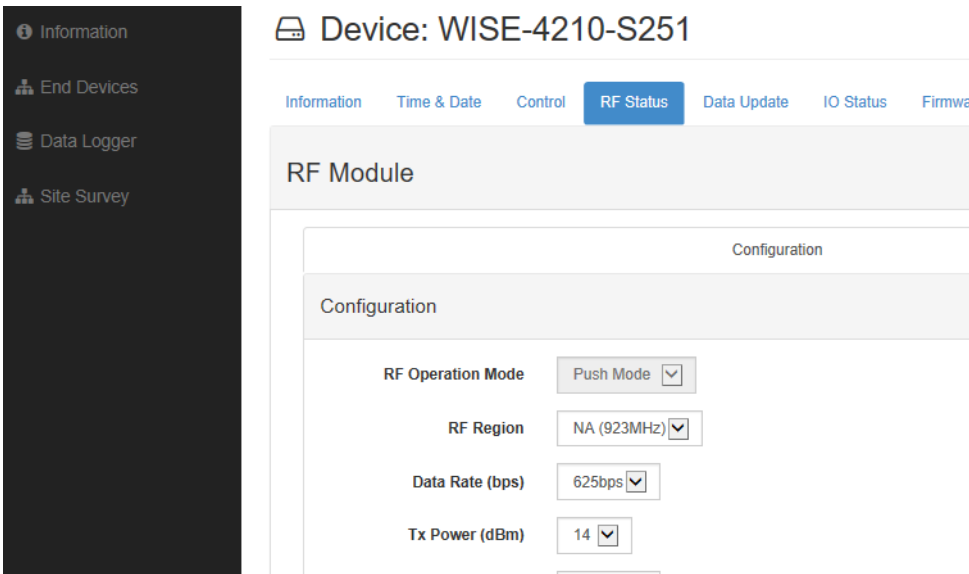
Information

End Devices

Data Logger

Site Survey

Device: WISE-4210-S251

Information | Time & Date | Control | RF Status | Data Update | IO Status | Firmwa

RF Module

Configuration

Configuration

RF Operation Mode | Push Mode

RF Region | NA (923MHz)

Data Rate (bps) | 625bps

Tx Power (dBm) | 14